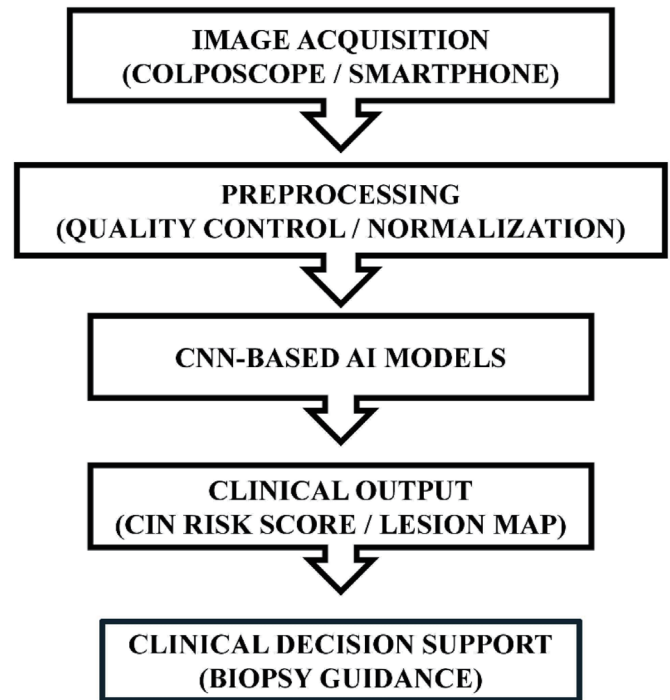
IMAGE ACQUISITION
(COLPOSCOPE / SMARTPHONE)

PREPROCESSING
(QUALITY CONTROL / NORMALIZATION)

CNN-BASED AI MODELS

CLINICAL OUTPUT
(CIN RISK SCORE / LESION MAP)

CLINICAL DECISION SUPPORT
(BIOPSY GUIDANCE)